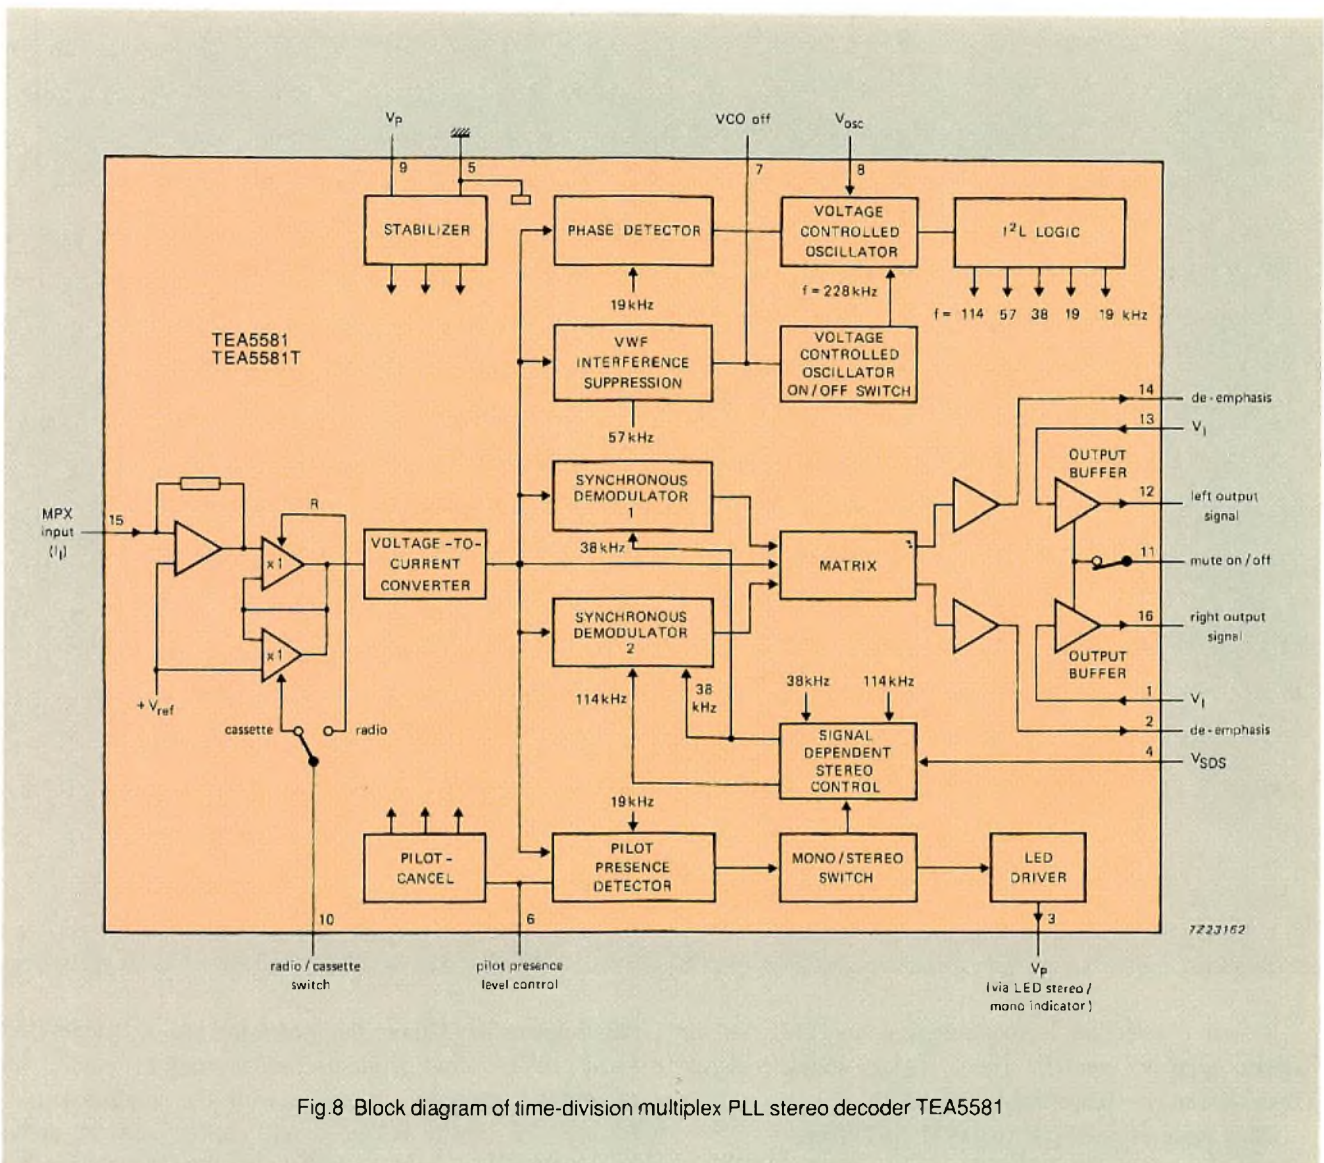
$V_P$

VCO off

$V_{osc}$

9

5

7

8

STABILIZER

PHASE DETECTOR

VOLTAGE CONTROLLED OSCILLATOR

$I^2L$ LOGIC

19 kHz

f = 228 kHz

f = 114 57 38 19 19 kHz

TEA5581
TEA5581T

VWF INTERFERENCE SUPPRESSION

VOLTAGE CONTROLLED OSCILLATOR ON / OFF SWITCH

57 kHz

14

de-emphasis

13

$V_i$

OUTPUT BUFFER

SYNCHRONOUS DEMODULATOR 1

12

left output signal

MPX input $(I_i)$

15

R

x 1

VOLTAGE-TO-CURRENT CONVERTER

38 kHz

MATRIX

11

mute on / off

x 1

SYNCHRONOUS DEMODULATOR 2

16

right output signal

OUTPUT BUFFER

$+V_{ref}$

114 kHz

38 kHz

38kHz

114kHz

1

$V_i$

cassette

radio

SIGNAL DEPENDENT STEREO CONTROL

2

de-emphasis

4

$V_{SDS}$

19 kHz

PILOT-CANCEL

PILOT PRESENCE DETECTOR

MONO / STEREO SWITCH

LED DRIVER

10

6

3

7Z23162

radio / cassette switch

pilot presence level control

$V_P$ (via LED stereo / mono indicator)

Fig.8 Block diagram of time-division multiplex PLL stereo decoder TEA5581